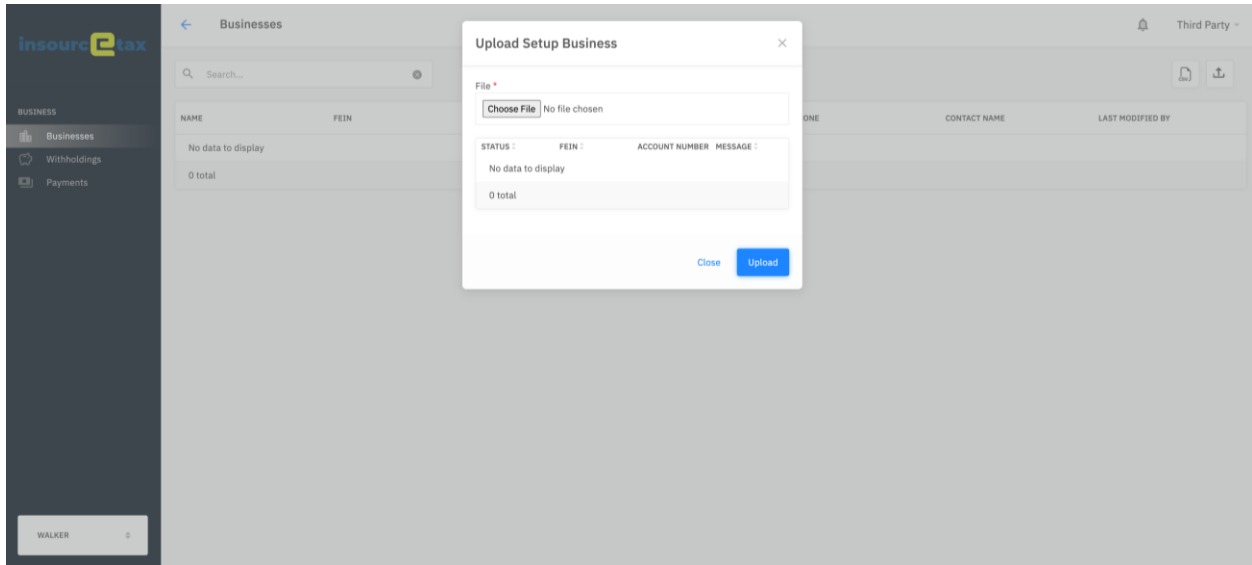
insourcEtax

BUSINESS
Businesses
Withholdings
Payments

WALKER

Businesses

Third Party

Search...

| NAME | FEIN | ONE | CONTACT NAME | LAST MODIFIED BY |
|---|---|---|---|---|
| No data to display | | | | |
| 0 total | | | | |

Upload Setup Business

File *
Choose File No file chosen

| STATUS | FEIN | ACCOUNT NUMBER | MESSAGE |
|---|---|---|---|
| No data to display | | | |
| 0 total | | | |

Close Upload